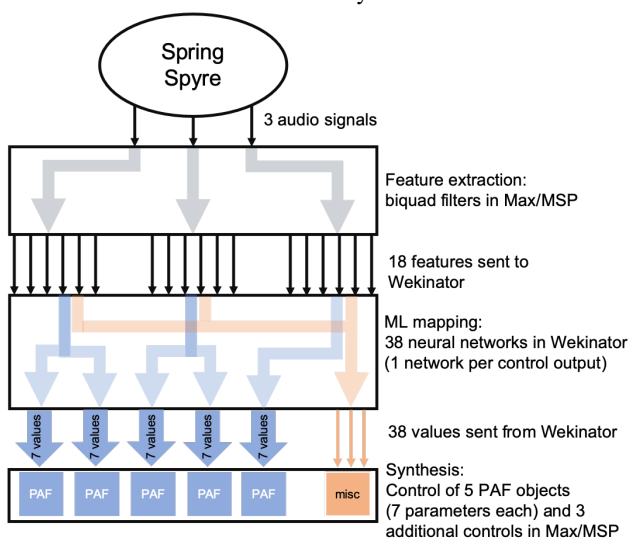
Spring Spyre

3 audio signals

Feature extraction: biquad filters in Max/MSP

18 features sent to Wekinator

ML mapping: 38 neural networks in Wekinator (1 network per control output)

7 values

7 values

7 values

7 values

7 values

38 values sent from Wekinator

PAF

PAF

PAF

PAF

PAF

misc

Synthesis: Control of 5 PAF objects (7 parameters each) and 3 additional controls in Max/MSP